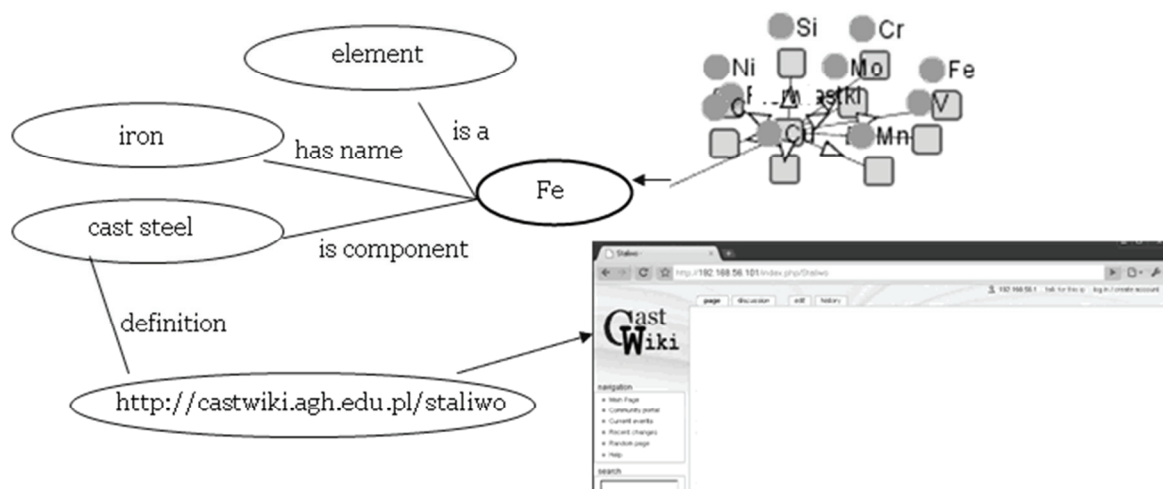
element

iron

has name

is a

Fe

cast steel

is component

definition

http://castwiki.agh.edu.pl/staliwo

Si
Cr
Ni
Mo
Fe
C
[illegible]
V
Cu
Mn

Staliwo
http://192.168.56.101/index.php/Staliwo
192.168.56.1 talk for this ip log in / create account
page discussion edit history

Cast Wiki

navigation
Main Page
Community portal
Current events
Recent changes
Random page
Help

search